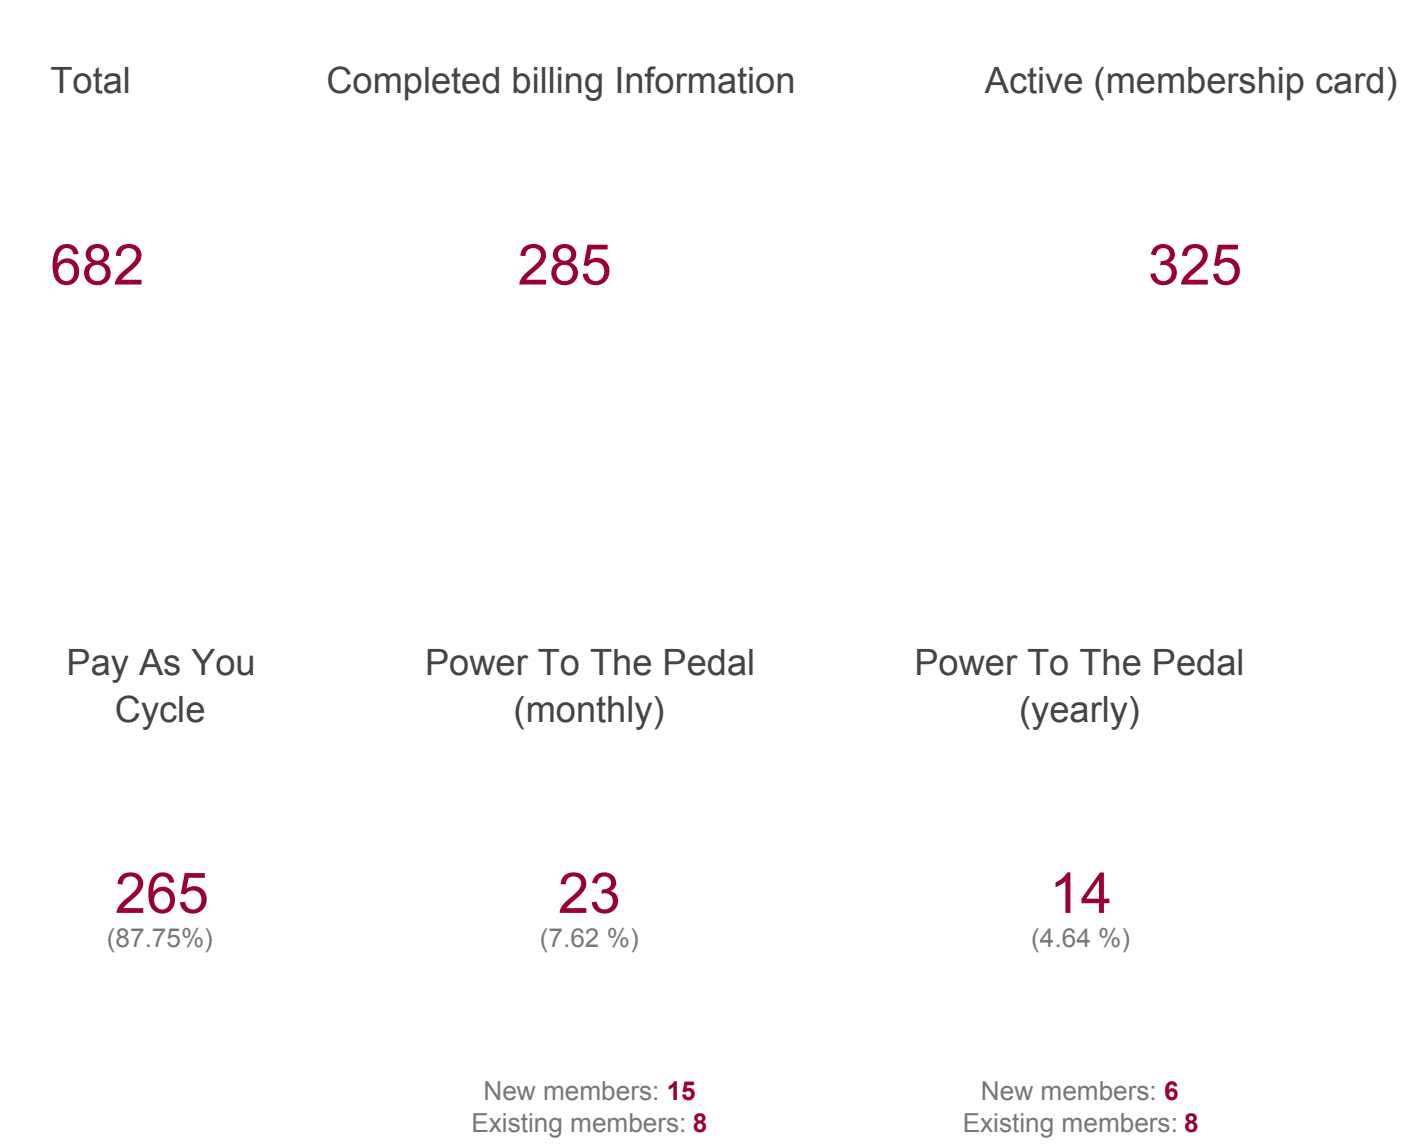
Total

682

Completed billing Information

285

Active (membership card)

325

Pay As You Cycle

265
(87.75%)

Power To The Pedal (monthly)

23
(7.62 %)

New members: 15
Existing members: 8

Power To The Pedal (yearly)

14
(4.64 %)

New members: 6
Existing members: 8